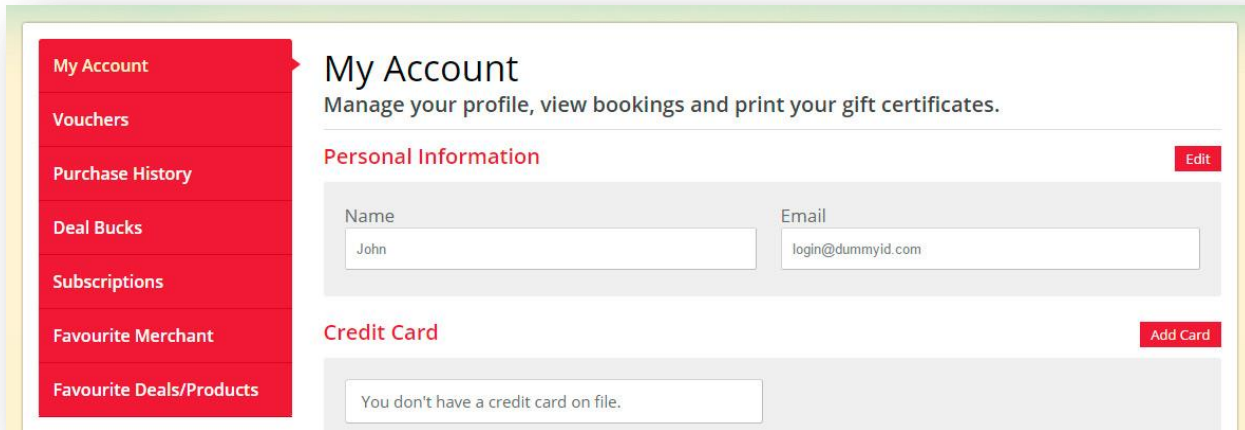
My Account
Vouchers
Purchase History
Deal Bucks
Subscriptions
Favourite Merchant
Favourite Deals/Products

My Account
Manage your profile, view bookings and print your gift certificates.

Personal Information
Edit

Name
John

Email
login@dummyid.com

Credit Card
Add Card

You don't have a credit card on file.